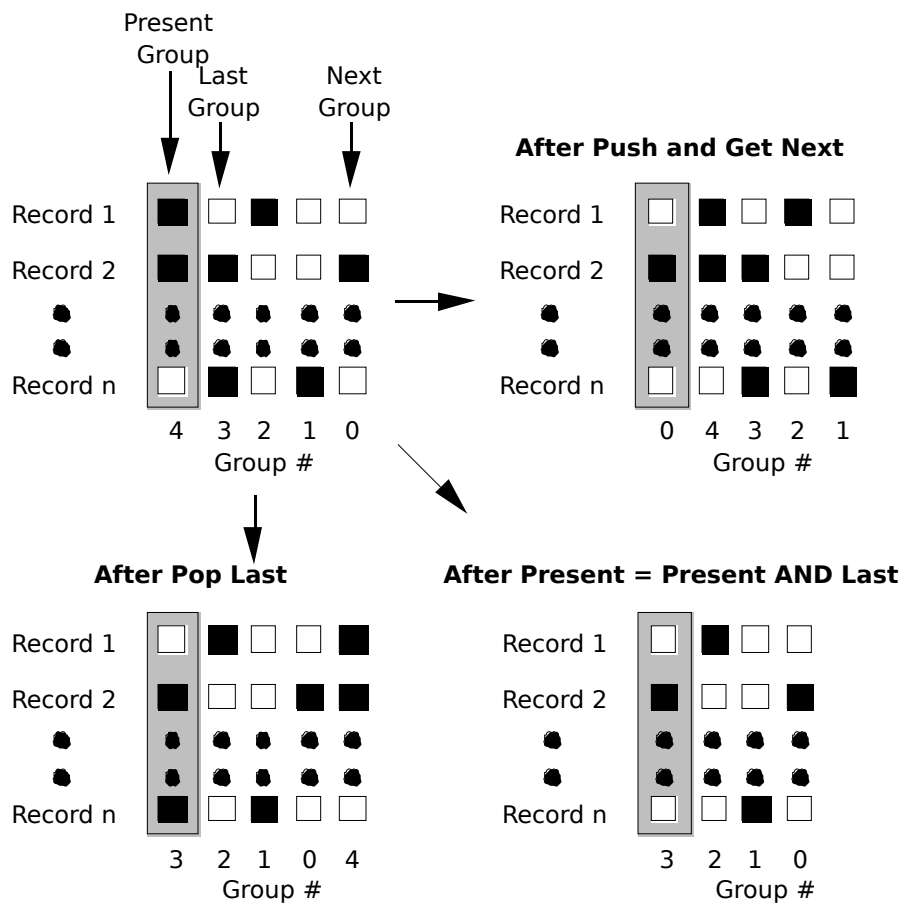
Present Group

Last Group

Next Group

Record 1

Record 2

Record n

4 3 2 1 0

Group #

After Push and Get Next

Record 1

Record 2

Record n

0 4 3 2 1

Group #

After Pop Last

Record 1

Record 2

Record n

3 2 1 0 4

Group #

After Present = Present AND Last

Record 1

Record 2

Record n

3 2 1 0

Group #